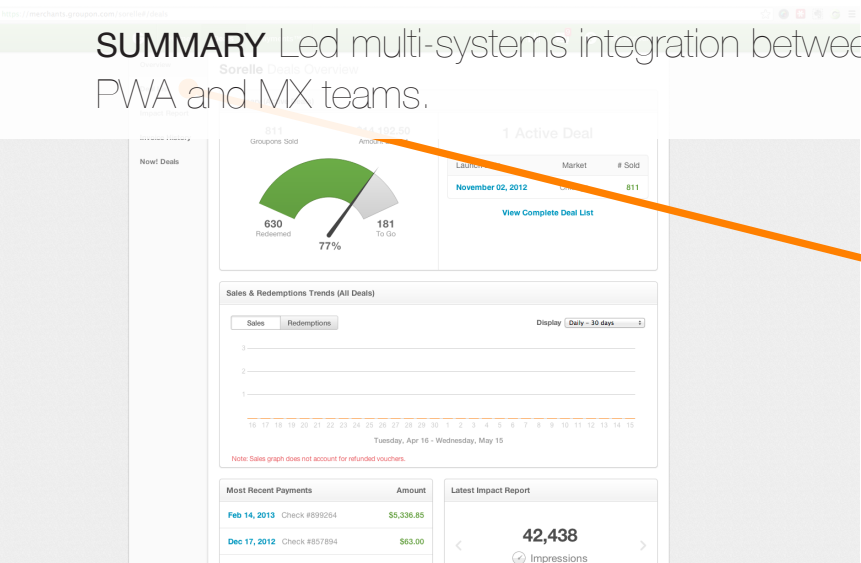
https://merchants.groupon.com/sorelle/deals

SUMMARY Led multi-systems integration betwee
PWA and MX teams.

Sorelle

Invoice History

Now! Deals

811
Groupons Sold

Amount

630
Redeemed

181
To Go

77%

1 Active Deal

Launch

Market

# Sold

November 02, 2012

811

View Complete Deal List

Sales & Redemptions Trends (All Deals)

Sales

Redemptions

Display

Daily – 30 days

3

2

1

16 17 18 19 20 21 22 23 24 25 26 27 28 29 30 1 2 3 4 5 6 7 8 9 10 11 12 13 14 15

Tuesday, Apr 16 - Wednesday, May 15

Note: Sales graph does not account for refunded vouchers.

Most Recent Payments

Amount

Feb 14, 2013 Check #899264 $5,336.85

Dec 17, 2012 Check #857894 $63.00

Latest Impact Report

42,438

Impressions